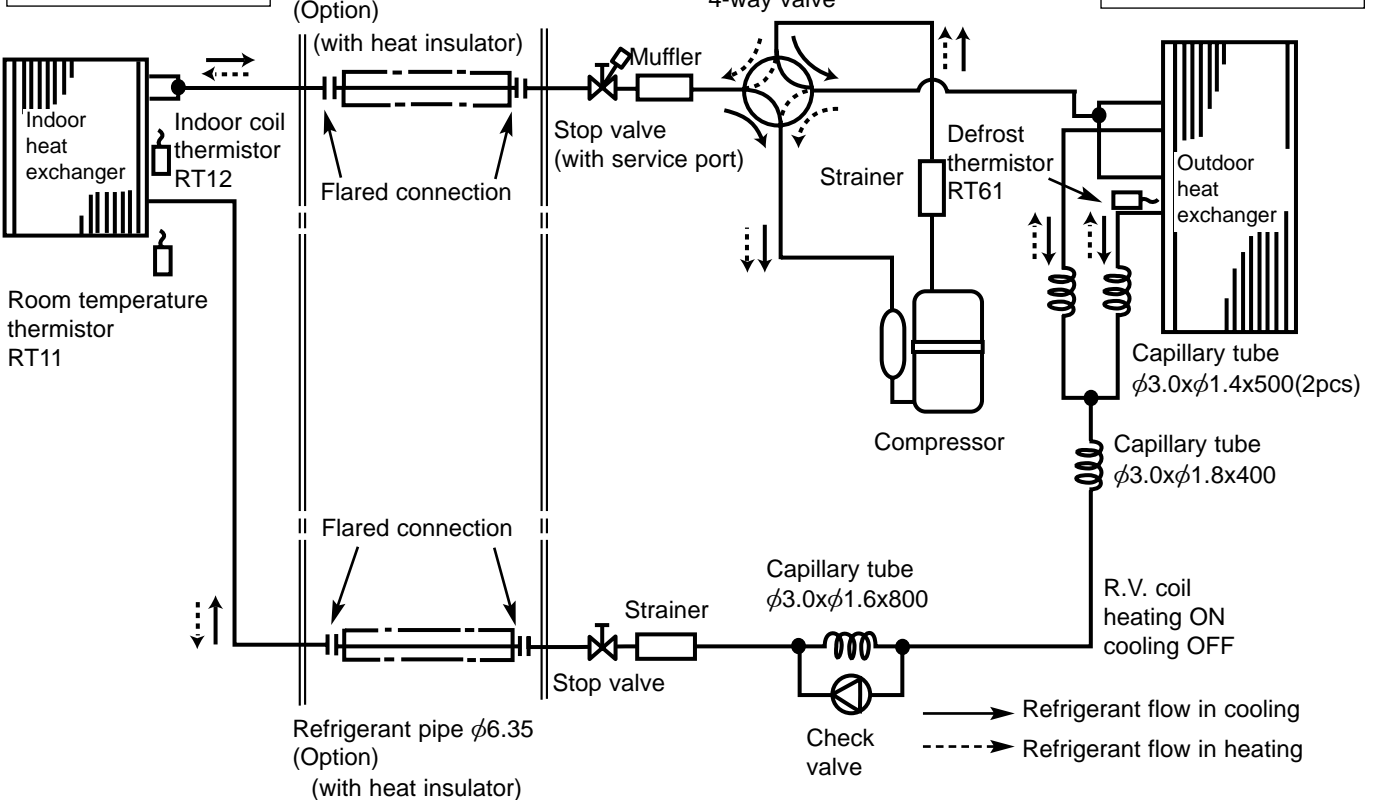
(Option)
(with heat insulator)

4-way valve

Indoor heat exchanger

Indoor coil thermistor RT12

Flared connection

Muffler

Stop valve (with service port)

Strainer

Defrost thermistor RT61

Outdoor heat exchanger

Room temperature thermistor RT11

Compressor

Capillary tube $\phi3.0$x$\phi1.4$x500(2pcs)

Capillary tube $\phi3.0$x$\phi1.8$x400

Flared connection

Capillary tube $\phi3.0$x$\phi1.6$x800

Strainer

Stop valve

R.V. coil heating ON cooling OFF

Check valve

Refrigerant pipe $\phi6.35$
(Option)
(with heat insulator)

Refrigerant flow in cooling
Refrigerant flow in heating